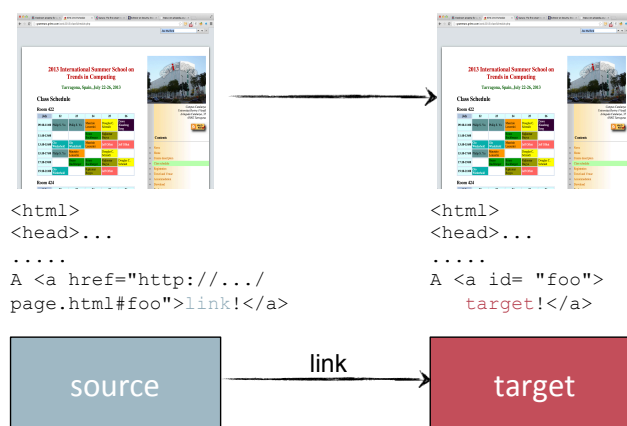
2013 International Summer School on Trends in Computing

Tarragona, Spain, July 22-26, 2013

Class Schedule

Room 422

Room 424

Contents

2013 International Summer School on Trends in Computing

Tarragona, Spain, July 22-26, 2013

Class Schedule

Room 422

Contents

<html>
<head>...
.....
A <a href="http://.../page.html#foo">link!</a>

<html>
<head>...
.....
A <a id= "foo">target!</a>

source

link

target